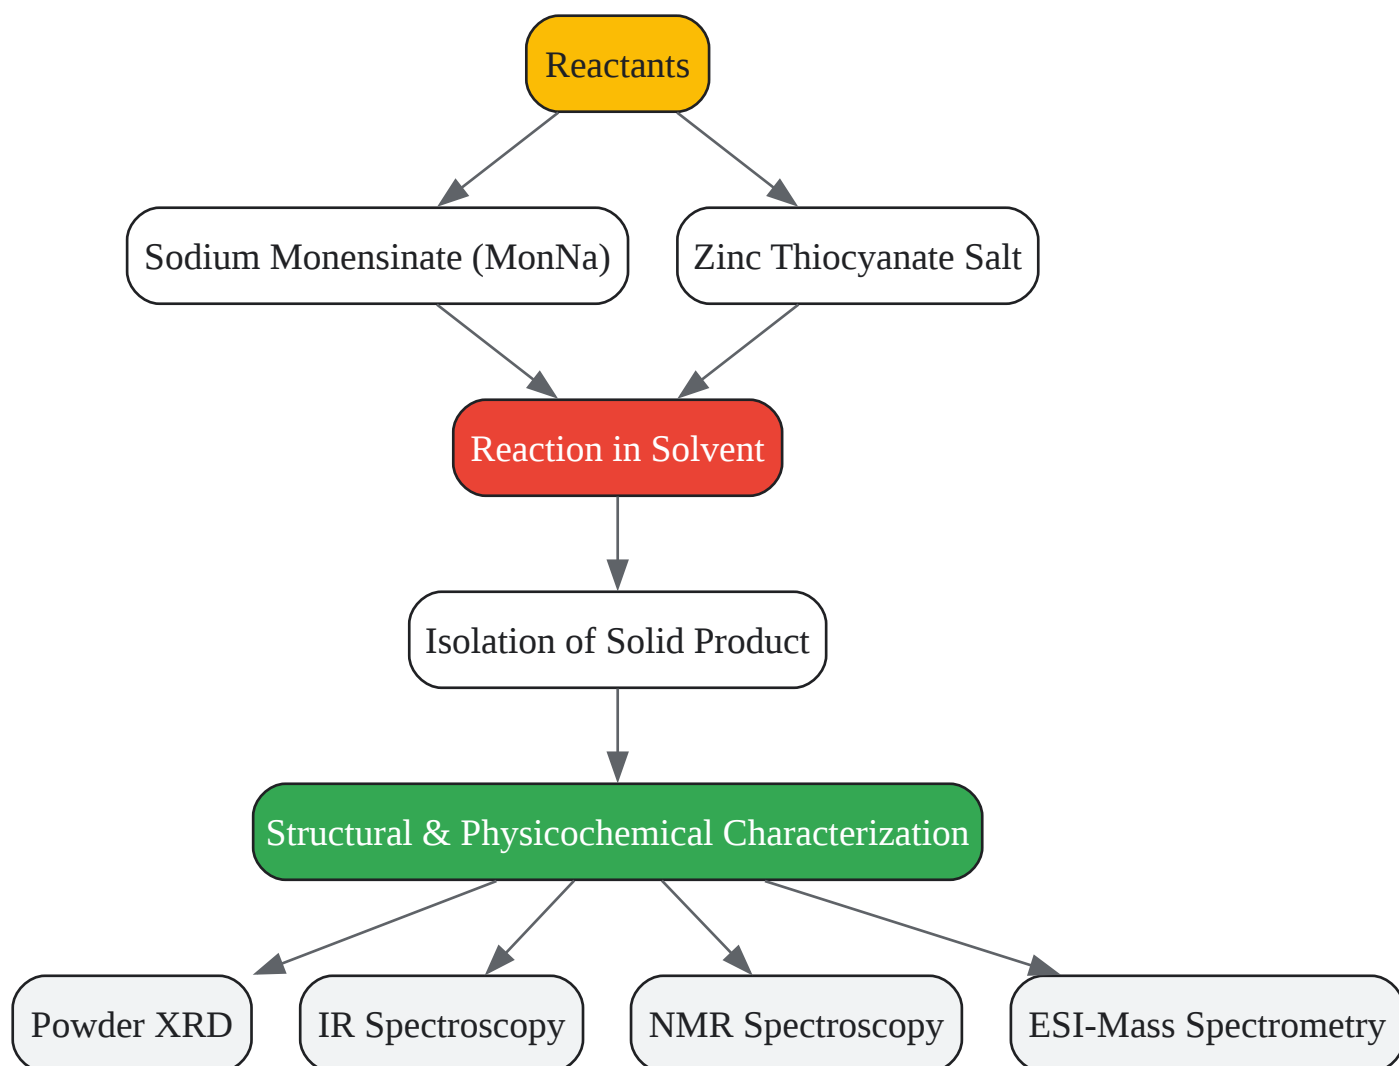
Reactants

Sodium Monensinate (MonNa)

Zinc Thiocyanate Salt

Reaction in Solvent

Isolation of Solid Product

Structural & Physicochemical Characterization

Powder XRD

IR Spectroscopy

NMR Spectroscopy

ESI-Mass Spectrometry